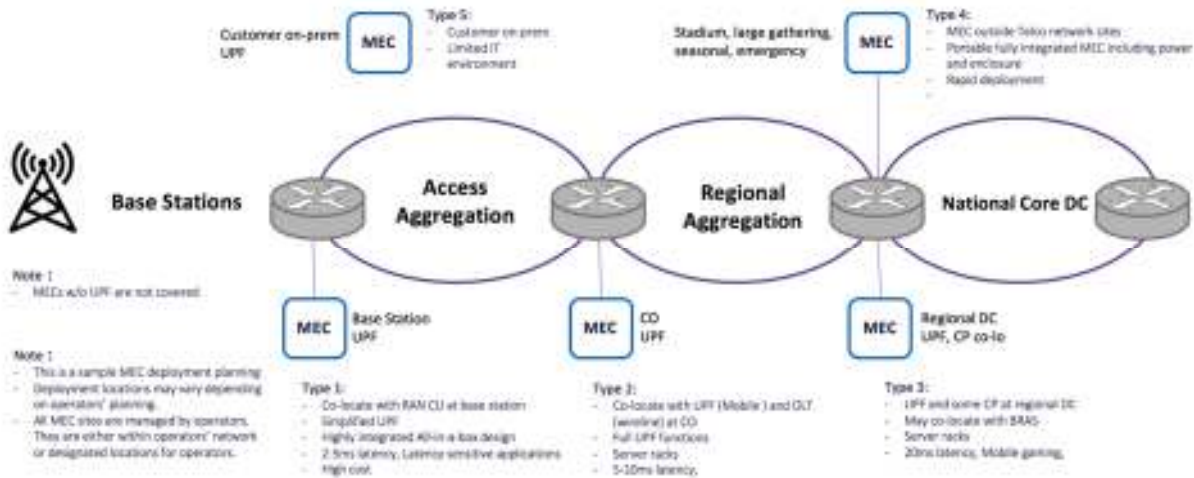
Customer on-prem UPF

MEC

Type 5:
- Customer on-prem
- Limited IT environment

Stadium, large gathering, seasonal, emergency

MEC

Type 4:
- MEC outside Telco network sites
- Portable fully integrated MEC including power and enclosure
- Rapid deployment
-

Base Stations

Access Aggregation

Regional Aggregation

National Core DC

Note 1
- MECs w/o UPF are not covered

Note 1
- This is a sample MEC deployment planning
- Deployment locations may vary depending on operators' planning.
- All MEC sites are managed by operators. They are either within operators' network or designated locations for operators.

MEC

Base Station UPF

Type 1:
- Co-locate with RAN CU at base station
- Simplified UPF
- Highly integrated All-in-a-box design
- 2-5ms latency, Latency sensitive applications
- High cost

MEC

CO UPF

Type 2:
- Co-locate with UPF (Mobile) and OLT (wireline) at CO
- Full UPF functions
- Server racks
- 5-10ms latency,

MEC

Regional DC UPF, CP co-lo

Type 3:
- UPF and some CP at regional DC
- May co-locate with BRAS
- Server racks
- 20ms latency, Mobile gaming,